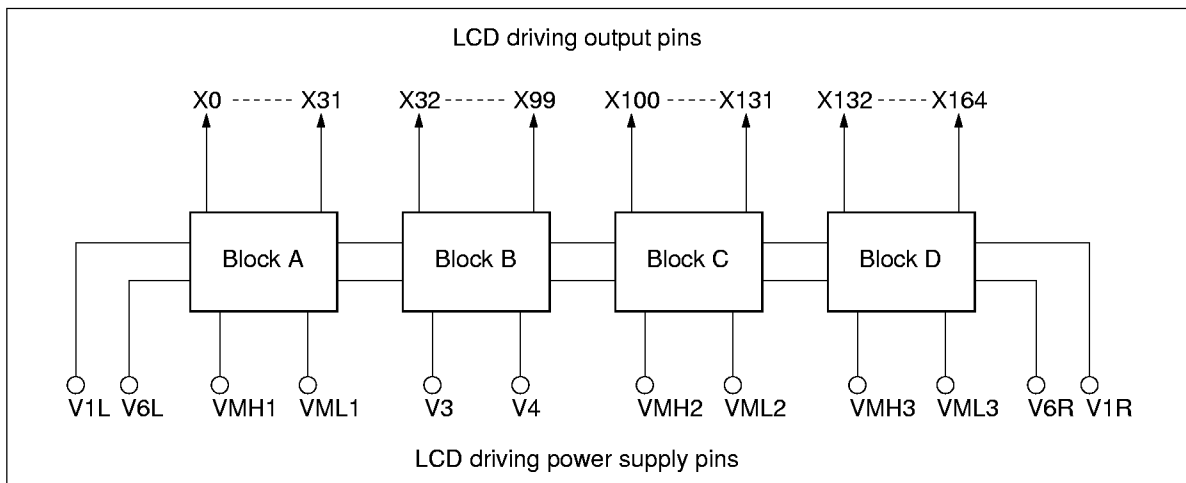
LCD driving output pins

X0 ------ X31
X32 ------ X99
X100 ----- X131
X132 ----- X164

Block A
Block B
Block C
Block D

V1L V6L VMH1 VML1 V3 V4 VMH2 VML2 VMH3 VML3 V6R V1R

LCD driving power supply pins